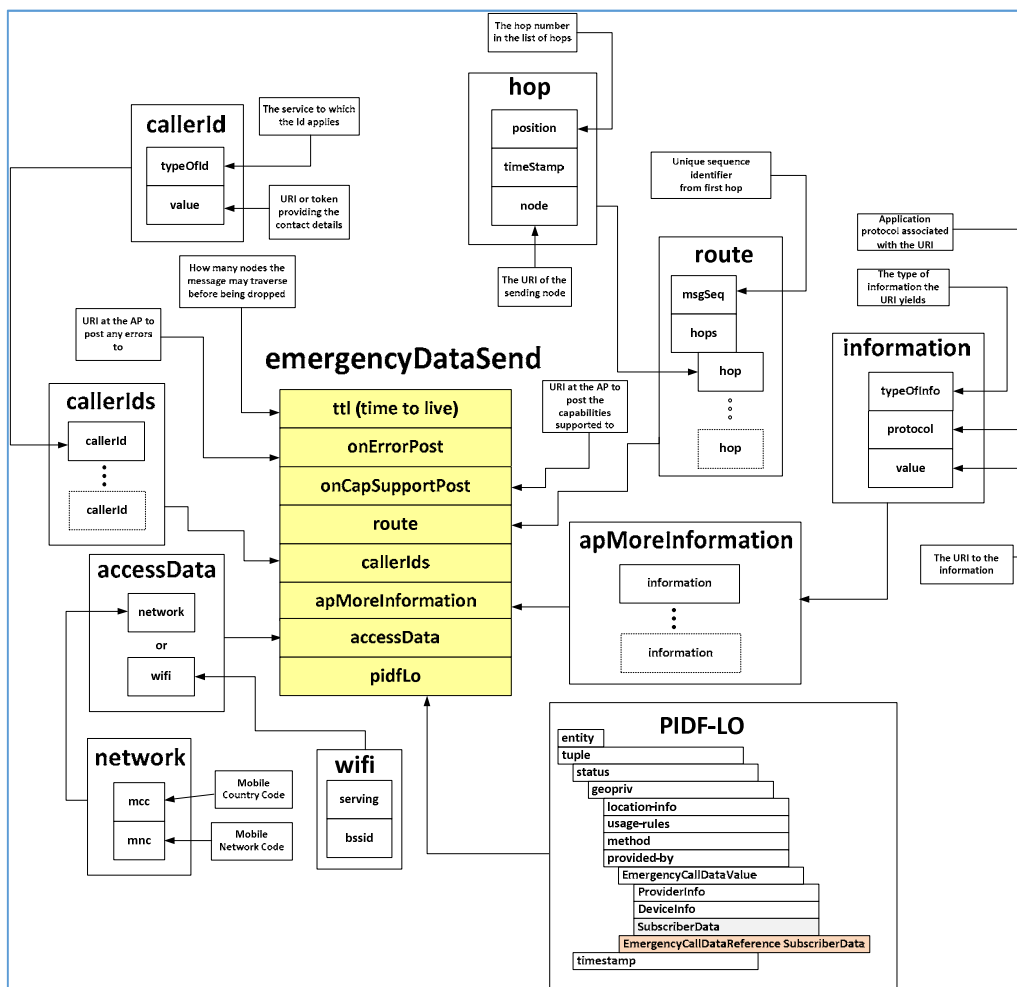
The hop number in the list of hops

hop
position
timeStamp
node

The URI of the sending node

callerId
typeOfId
value

The service to which the Id applies

URI or token providing the contact details

Unique sequence identifier from first hop

route
msgSeq
hops
hop
hop

Application protocol associated with the URI

The type of information the URI yields

information
typeOfInfo
protocol
value

How many nodes the message may traverse before being dropped

URI at the AP to post any errors to

emergencyDataSend
ttl (time to live)
onErrorPost
onCapSupportPost
route
callerIds
apMoreInformation
accessData
pidfLo

URI at the AP to post the capabilities supported to

callerIds
callerId
callerId

accessData
network
or
wifi

apMoreInformation
information
information

The URI to the information

PIDF-LO
entity
tuple
status
geopriv
location-info
usage-rules
method
provided-by
EmergencyCallDataValue
ProviderInfo
DeviceInfo
SubscriberData
EmergencyCallDataReference SubscriberData
timestamp

network
mcc
mnc

Mobile Country Code

Mobile Network Code

wifi
serving
bssid